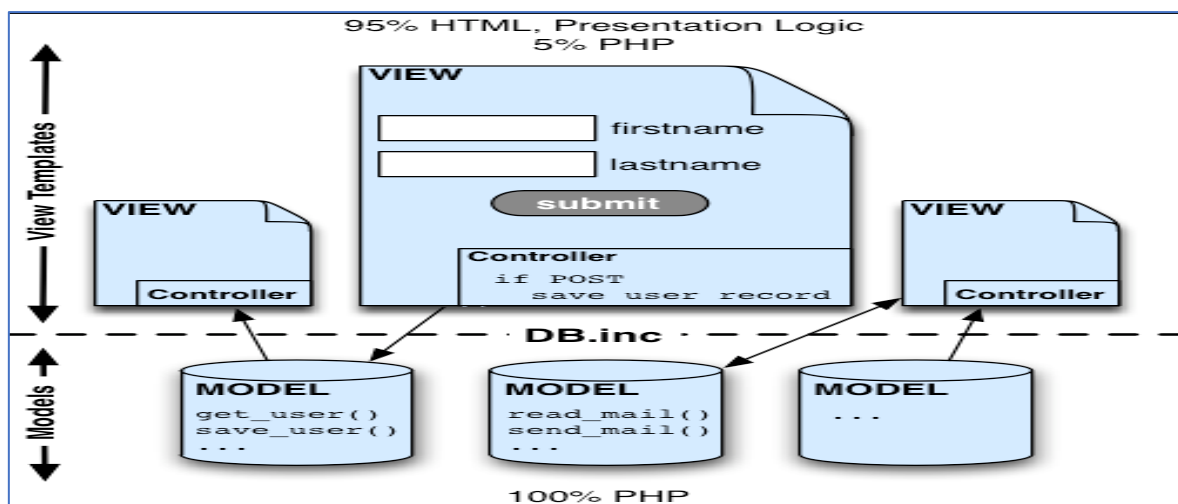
95% HTML, Presentation Logic
5% PHP

View Templates

VIEW

firstname

lastname

submit

Controller
if POST
save user record

VIEW

Controller

VIEW

Controller

DB.inc

Models

MODEL
get_user()
save_user()
...

MODEL
read_mail()
send_mail()
...

MODEL
...

100% PHP